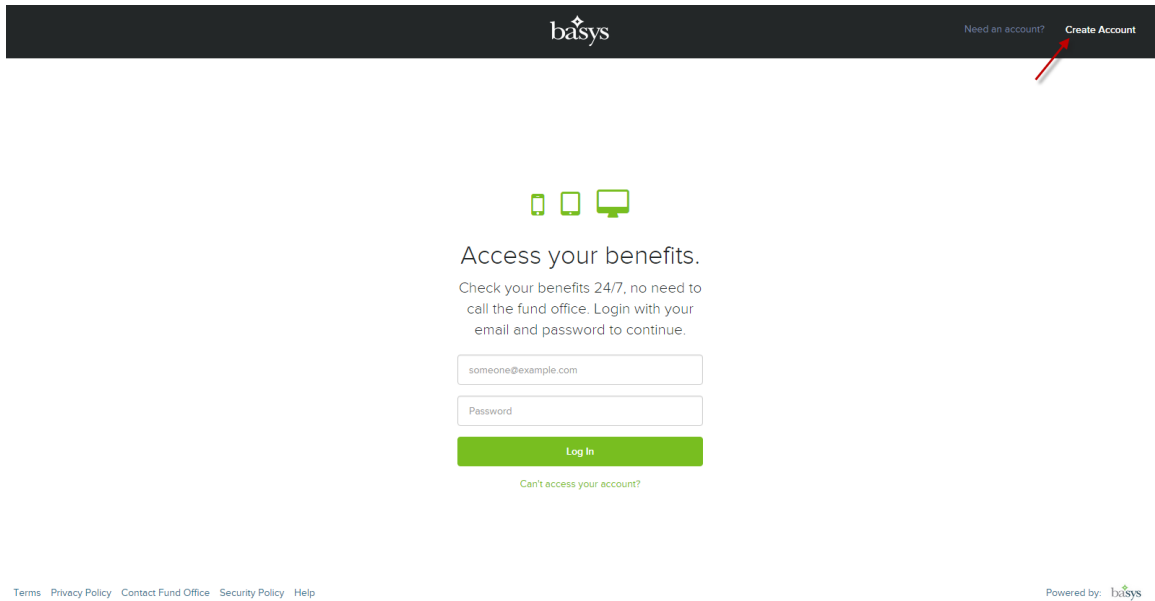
basys

Need an account? Create Account

Access your benefits.

Check your benefits 24/7, no need to call the fund office. Login with your email and password to continue.

someone@example.com

Password

Log In

Can't access your account?

Terms Privacy Policy Contact Fund Office Security Policy Help

Powered by: basys